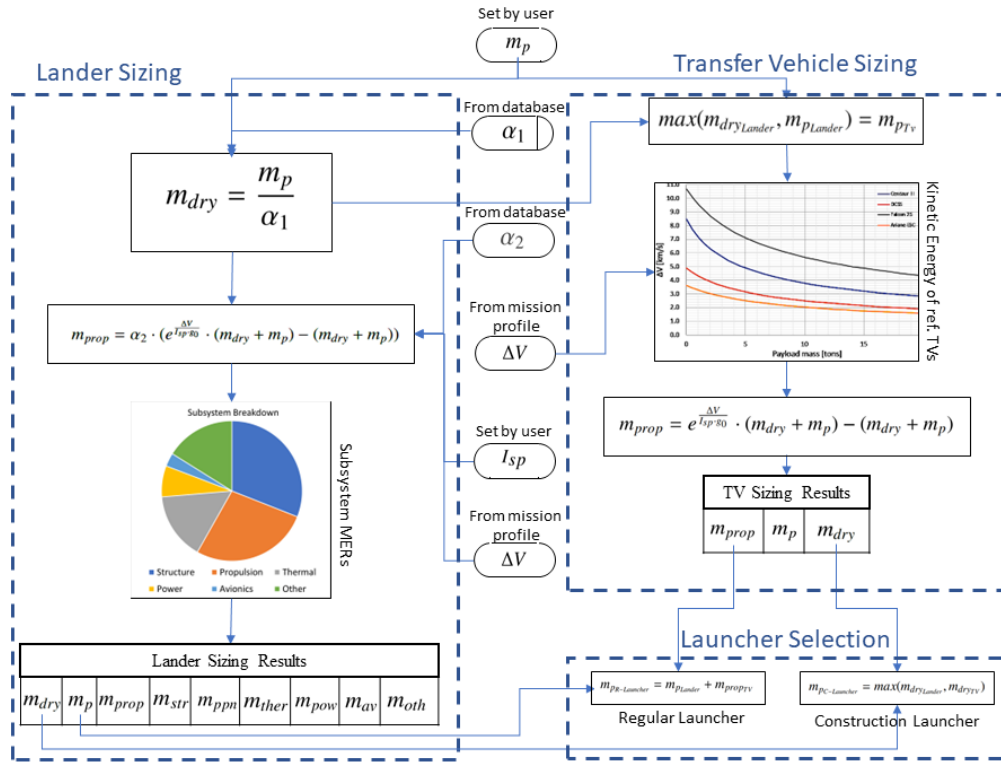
Set by user

$m_p$

Lander Sizing

Transfer Vehicle Sizing

From database

$\alpha_1$

$max(m_{dry_{Lander}}, m_{p_{Lander}}) = m_{p_{TV}}$

$m_{dry} = \frac{m_p}{\alpha_1}$

From database

$\alpha_2$

Kinetic Energy of ref. TVs

Centaur III
DCSS
Falcon 2S
Ariane ESC

11.0
10.0
9.0
8.0
7.0
6.0
5.0
4.0
3.0
2.0
1.0
0.0

ΔV [km/s]

0
5
10
15

Payload mass [tons]

From mission profile

$\Delta V$

$m_{prop} = \alpha_2 \cdot (e^{\frac{\Delta V}{I_{sp} \cdot g_0}} \cdot (m_{dry} + m_p) - (m_{dry} + m_p))$

Subsystem Breakdown

Subsystem MERs

Structure
Propulsion
Thermal
Power
Avionics
Other

$m_{prop} = e^{\frac{\Delta V}{I_{sp} \cdot g_0}} \cdot (m_{dry} + m_p) - (m_{dry} + m_p)$

Set by user

$I_{sp}$

TV Sizing Results

| $m_{prop}$ | $m_p$ | $m_{dry}$ |
|---|---|---|

From mission profile

$\Delta V$

Launcher Selection

Lander Sizing Results

| $m_{dry}$ | $m_p$ | $m_{prop}$ | $m_{str}$ | $m_{ppn}$ | $m_{ther}$ | $m_{pow}$ | $m_{av}$ | $m_{oth}$ |
|---|---|---|---|---|---|---|---|---|

$m_{p_{R-Launcher}} = m_{p_{Lander}} + m_{prop_{TV}}$

Regular Launcher

$m_{p_{C-Launcher}} = max(m_{dry_{Lander}}, m_{dry_{TV}})$

Construction Launcher